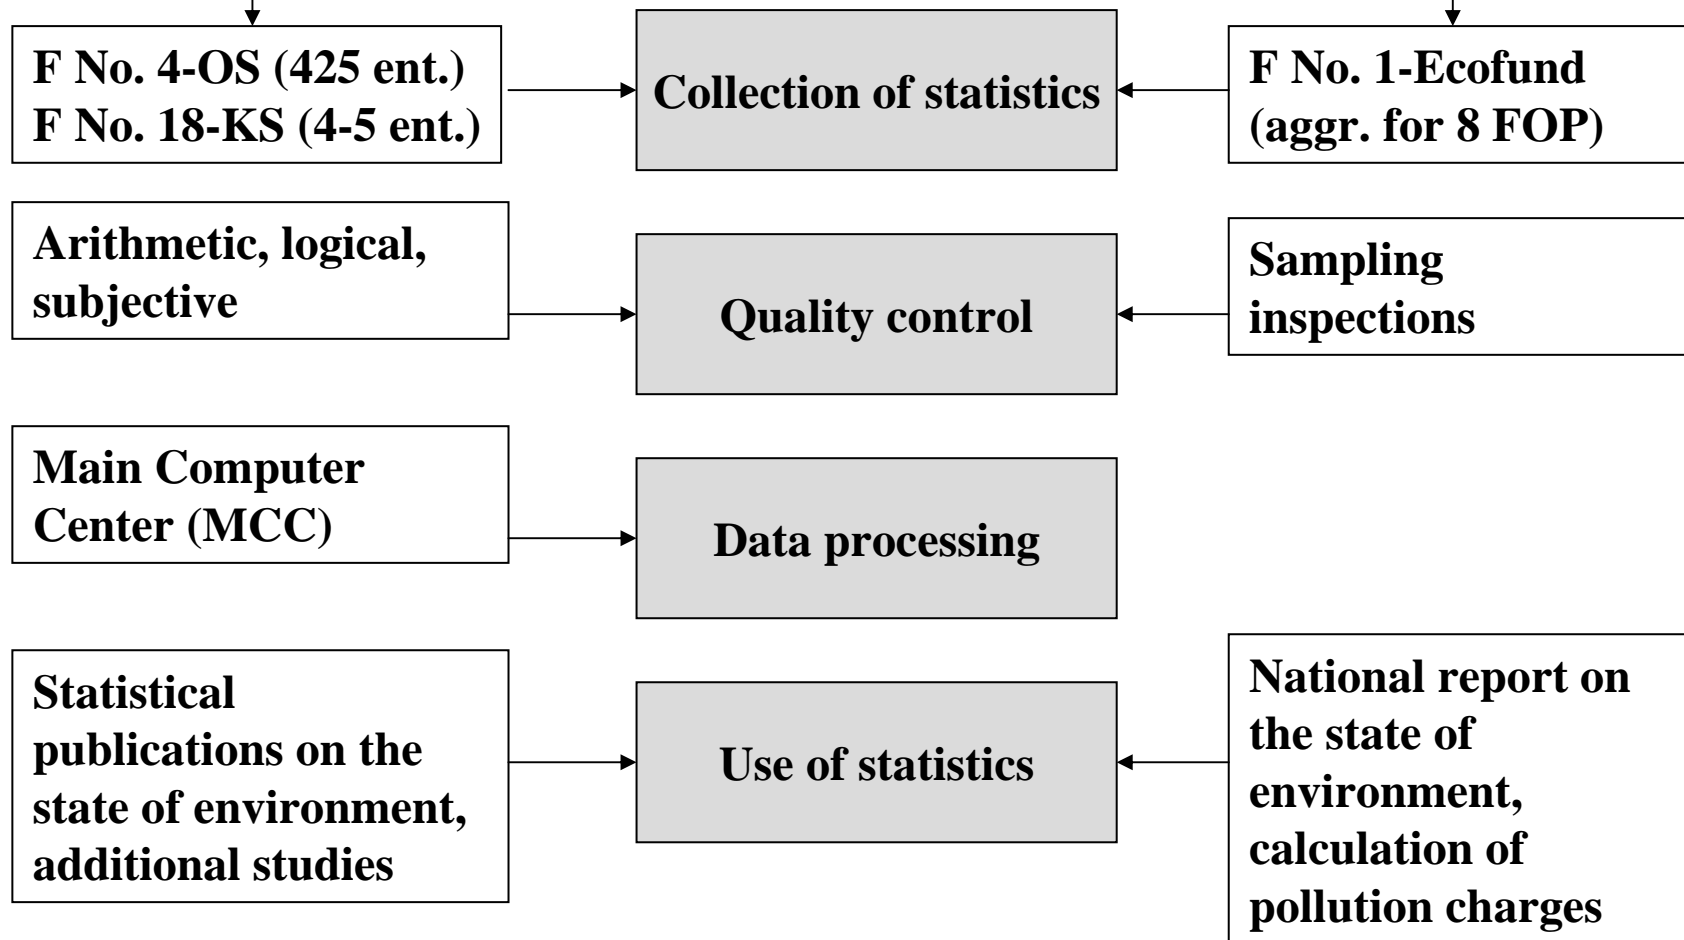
F No. 4-OS (425 ent.)
F No. 18-KS (4-5 ent.)

Collection of statistics

F No. 1-Ecofund (aggr. for 8 FOP)

Arithmetic, logical, subjective

Quality control

Sampling inspections

Main Computer Center (MCC)

Data processing

Statistical publications on the state of environment, additional studies

Use of statistics

National report on the state of environment, calculation of pollution charges